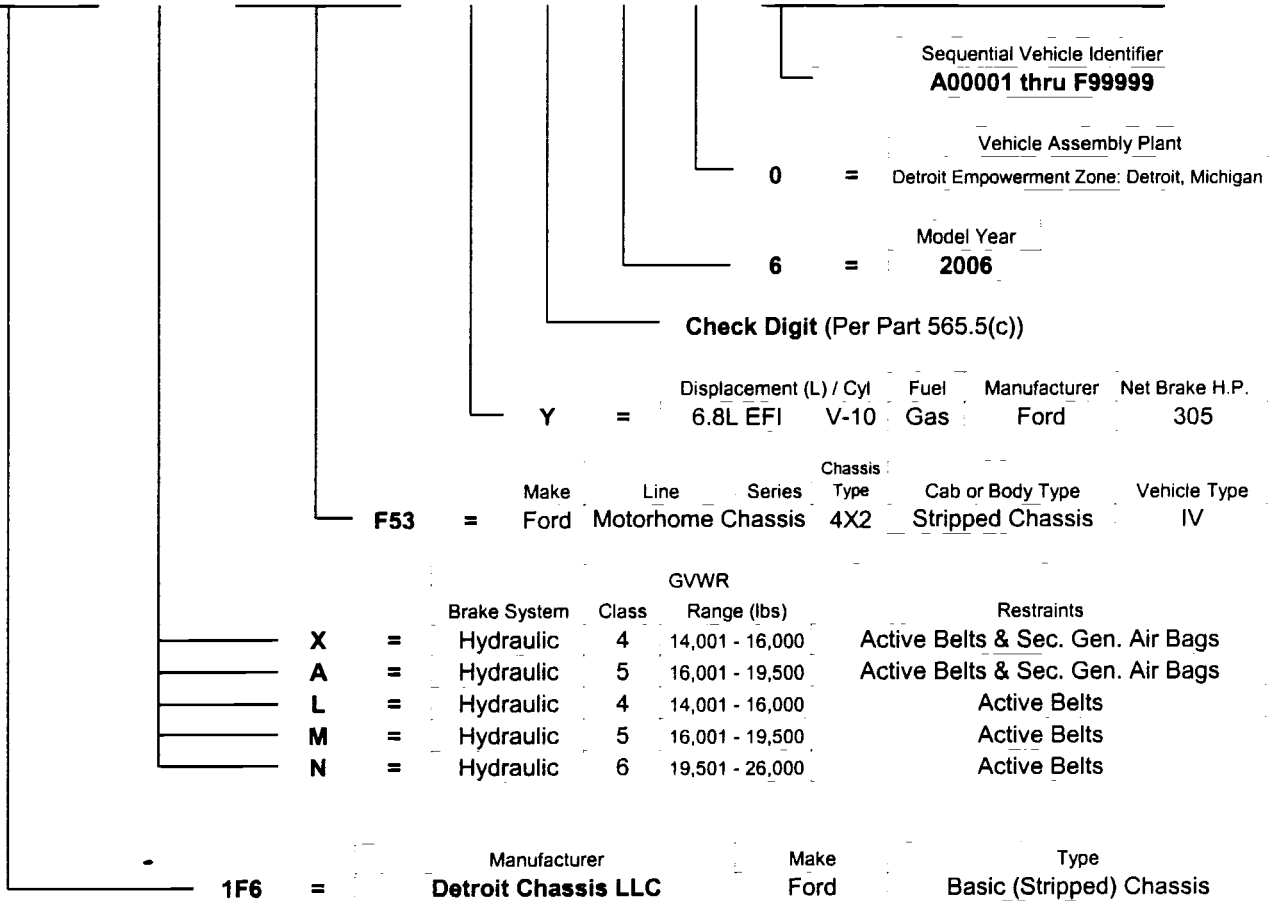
Sequential Vehicle Identifier
**A00001 thru F99999**

Vehicle Assembly Plant
0 = Detroit Empowerment Zone: Detroit, Michigan

Model Year
6 = 2006

Check Digit (Per Part 565.5(c))

| | | Displacement (L) / Cyl | | Fuel | Manufacturer | Net Brake H.P. |
|---|---|---|---|---|---|---|
| Y | = | 6.8L EFI | V-10 | Gas | Ford | 305 |

| | | Make | Line Series | Chassis Type | Cab or Body Type | Vehicle Type |
|---|---|---|---|---|---|---|
| F53 | = | Ford | Motorhome Chassis | 4X2 | Stripped Chassis | IV |

| | | Brake System | Class | GVWR Range (lbs) | Restraints |
|---|---|---|---|---|---|
| X | = | Hydraulic | 4 | 14,001 - 16,000 | Active Belts & Sec. Gen. Air Bags |
| A | = | Hydraulic | 5 | 16,001 - 19,500 | Active Belts & Sec. Gen. Air Bags |
| L | = | Hydraulic | 4 | 14,001 - 16,000 | Active Belts |
| M | = | Hydraulic | 5 | 16,001 - 19,500 | Active Belts |
| N | = | Hydraulic | 6 | 19,501 - 26,000 | Active Belts |

| | | Manufacturer | Make | Type |
|---|---|---|---|---|
| 1F6 | = | Detroit Chassis LLC | Ford | Basic (Stripped) Chassis |